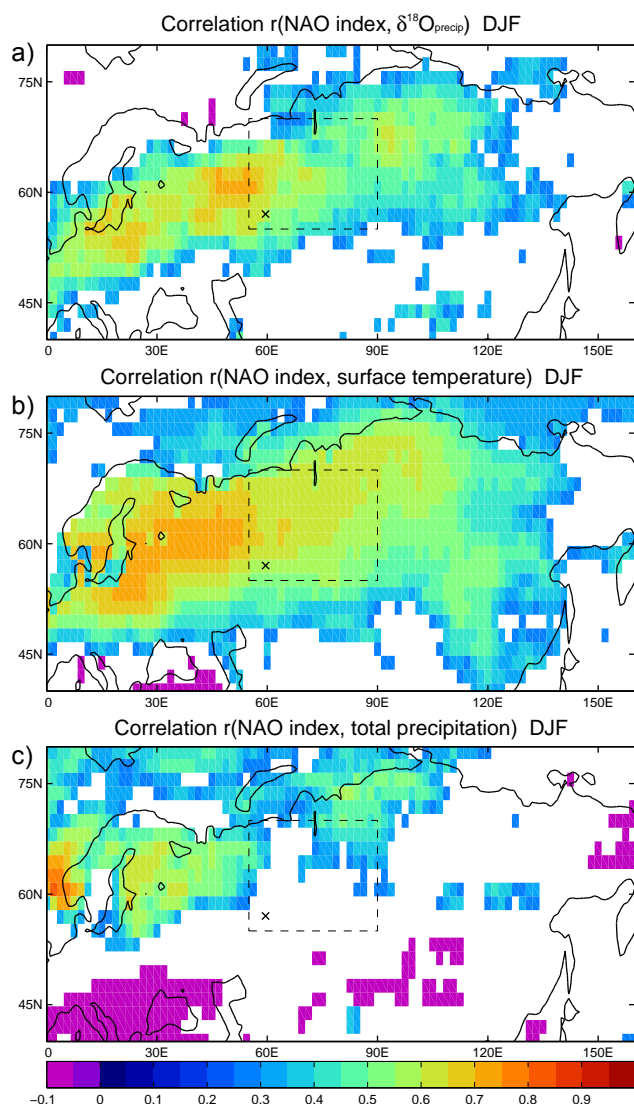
Correlation r(NAO index, $\delta^{18}O_{precip}$) DJF

a)

75N

60N

45N

0 30E 60E 90E 120E 150E

×

Correlation r(NAO index, surface temperature) DJF

b)

75N

60N

45N

0 30E 60E 90E 120E 150E

×

Correlation r(NAO index, total precipitation) DJF

c)

75N

60N

45N

0 30E 60E 90E 120E 150E

×

−0.1 0 0.1 0.2 0.3 0.4 0.5 0.6 0.7 0.8 0.9